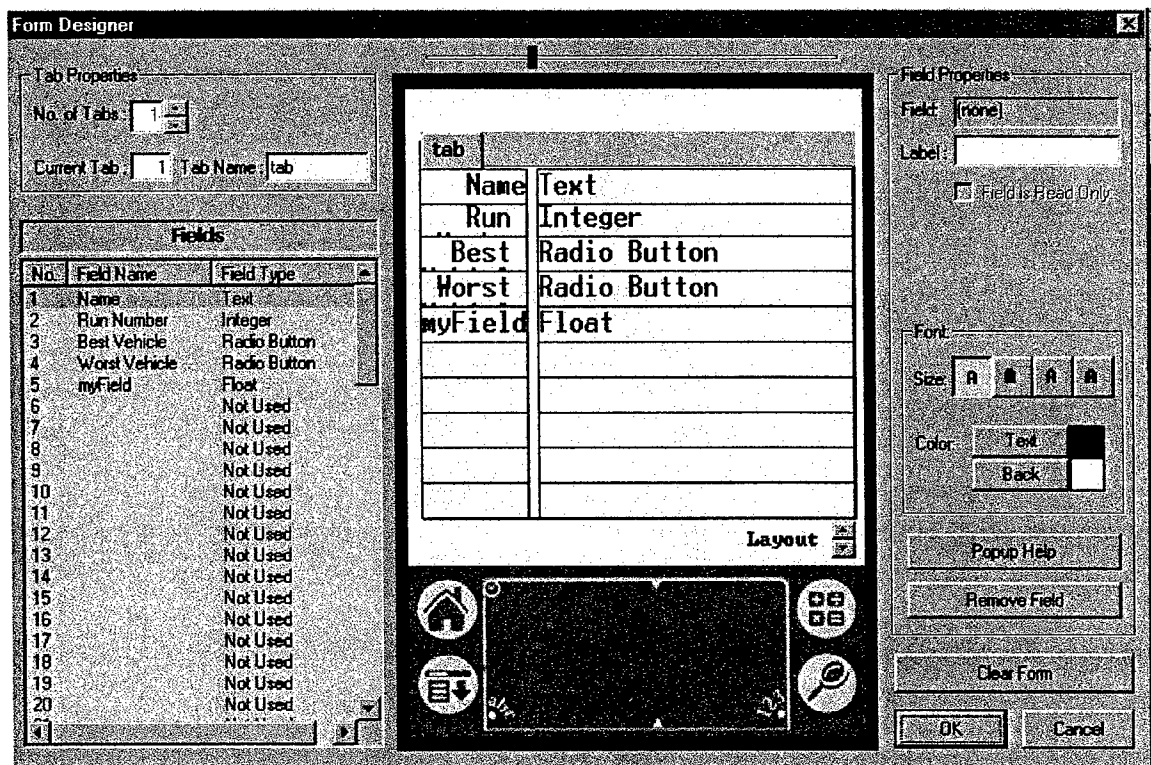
Form Designer

Tab Properties
No. of Tabs: 1
Current Tab: 1 Tab Name: tab

Fields

| No. | Field Name | Field Type |
|---|---|---|
| 1 | Name | Text |
| 2 | Run Number | Integer |
| 3 | Best Vehicle | Radio Button |
| 4 | Worst Vehicle | Radio Button |
| 5 | myField | Float |
| 6 | | Not Used |
| 7 | | Not Used |
| 8 | | Not Used |
| 9 | | Not Used |
| 10 | | Not Used |
| 11 | | Not Used |
| 12 | | Not Used |
| 13 | | Not Used |
| 14 | | Not Used |
| 15 | | Not Used |
| 16 | | Not Used |
| 17 | | Not Used |
| 18 | | Not Used |
| 19 | | Not Used |
| 20 | | Not Used |

tab

| Name | Text |
|---|---|
| Run | Integer |
| Best | Radio Button |
| Worst | Radio Button |
| myField | Float |

Layout

abc 123

Field Properties
Field: (none)
Label:
Field is Read Only

Font
Size: A A A A
Color: Text
Back

Popup Help
Remove Field
Clear Form
OK
Cancel